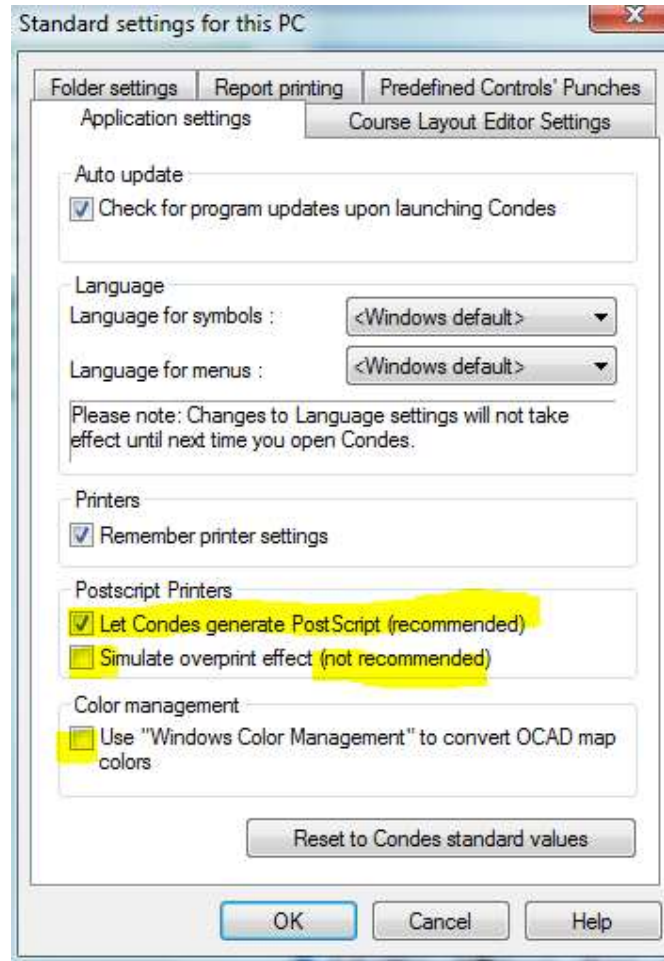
Standard settings for this PC

Folder settings | Report printing | Predefined Controls' Punches
Application settings | Course Layout Editor Settings

Auto update
Check for program updates upon launching Condes

Language
Language for symbols : <Windows default>
Language for menus : <Windows default>
Please note: Changes to Language settings will not take effect until next time you open Condes.

Printers
Remember printer settings

Postscript Printers
Let Condes generate PostScript (recommended)
Simulate overprint effect (not recommended)

Color management
Use "Windows Color Management" to convert OCAD map colors

Reset to Condes standard values

OK
Cancel
Help